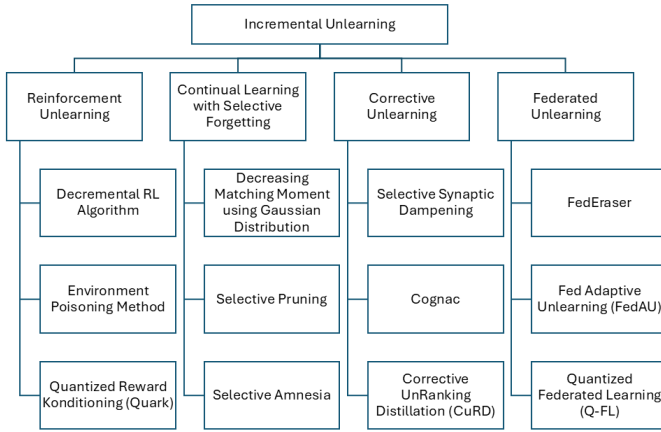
Incremental Unlearning

Reinforcement Unlearning

Decremental RL Algorithm

Environment Poisoning Method

Quantized Reward Konditioning (Quark)

Continual Learning with Selective Forgetting

Decreasing Matching Moment using Gaussian Distribution

Selective Pruning

Selective Amnesia

Corrective Unlearning

Selective Synaptic Dampening

Cognac

Corrective UnRanking Distillation (CuRD)

Federated Unlearning

FedEraser

Fed Adaptive Unlearning (FedAU)

Quantized Federated Learning (Q-FL)